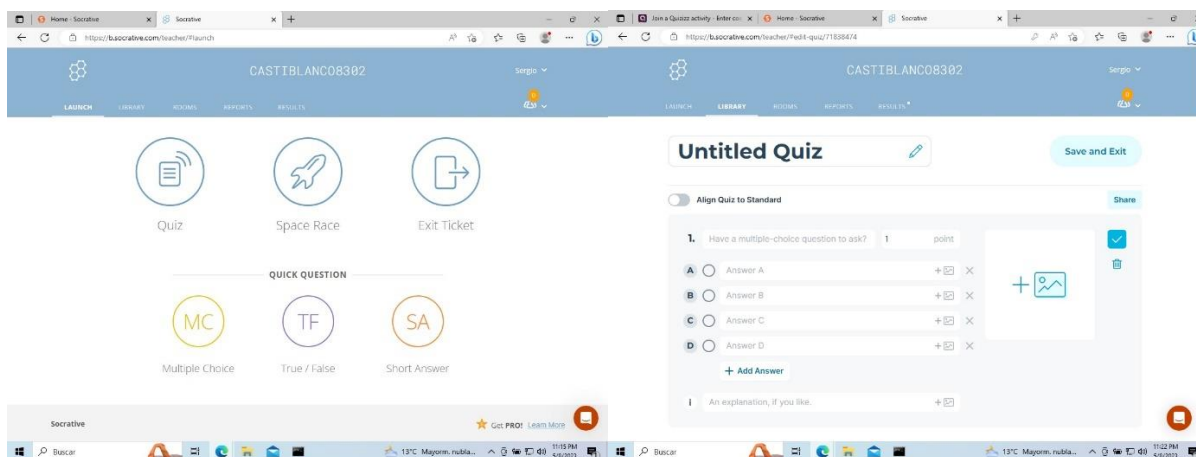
Home - Socrative
Socrative
https://b.socrative.com/teacher/#launch

CASTIBLANCO8302
Sergio

LAUNCH LIBRARY ROOMS REPORTS RESULTS

Quiz
Space Race
Exit Ticket

QUICK QUESTION

MC
TF
SA

Multiple Choice
True / False
Short Answer

Socrative
Get PRO! Learn More

Buscar
13°C Mayorm. nubla...
11:15 PM

Join a Quizizz activity - Enter co...
Home - Socrative
Socrative
https://b.socrative.com/teacher/#edit-quiz/71838474

CASTIBLANCO8302
Sergio

LAUNCH LIBRARY ROOMS REPORTS RESULTS

Untitled Quiz
Save and Exit

Align Quiz to Standard
Share

1. Have a multiple-choice question to ask? 1 point

A Answer A
B Answer B
C Answer C
D Answer D

+ Add Answer

i An explanation, if you like.

Buscar
13°C Mayorm. nubla...
11:22 PM